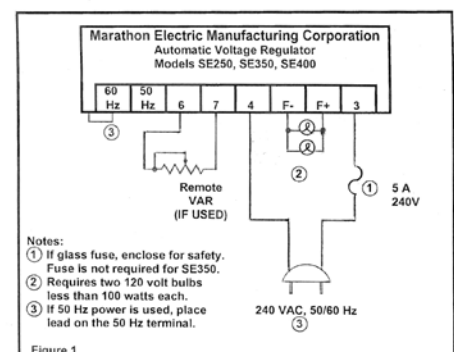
Marathon Electric Manufacturing Corporation
Automatic Voltage Regulator
Models SE250, SE350, SE400

| 60 Hz | 50 Hz | 6 | 7 | 4 | F- | F+ | 3 |
|---|---|---|---|---|---|---|---|

③

Remote VAR (IF USED)

②

① 5 A 240V

Notes:
① If glass fuse, enclose for safety. Fuse is not required for SE350.
② Requires two 120 volt bulbs less than 100 watts each.
③ If 50 Hz power is used, place lead on the 50 Hz terminal.

240 VAC, 50/60 Hz
③

Figure 1